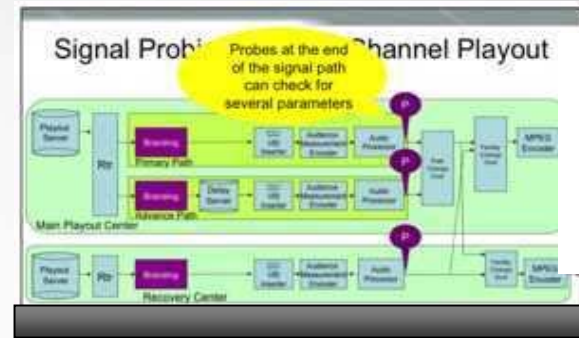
Signal Prob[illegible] Channel Playout

Probes at the end of the signal path can check for several parameters

P

P

P

Playout Server

Rtr

Branding

CC/ VBI Inserter

Audience Measurement Encoder

Audio Processor

Primary Path

Branding

Delay Server

CC/ VBI Inserter

Audience Measurement Encoder

Audio Processor

Advance Path

Fast Changeover Unit

Standby Changeover Unit

MPEG Encoder

Main Playout Center

Playout Server

Rtr

Branding

CC/ VBI Inserter

Audience Measurement Encoder

Audio Processor

Standby Changeover Unit

MPEG Encoder

Recovery Center